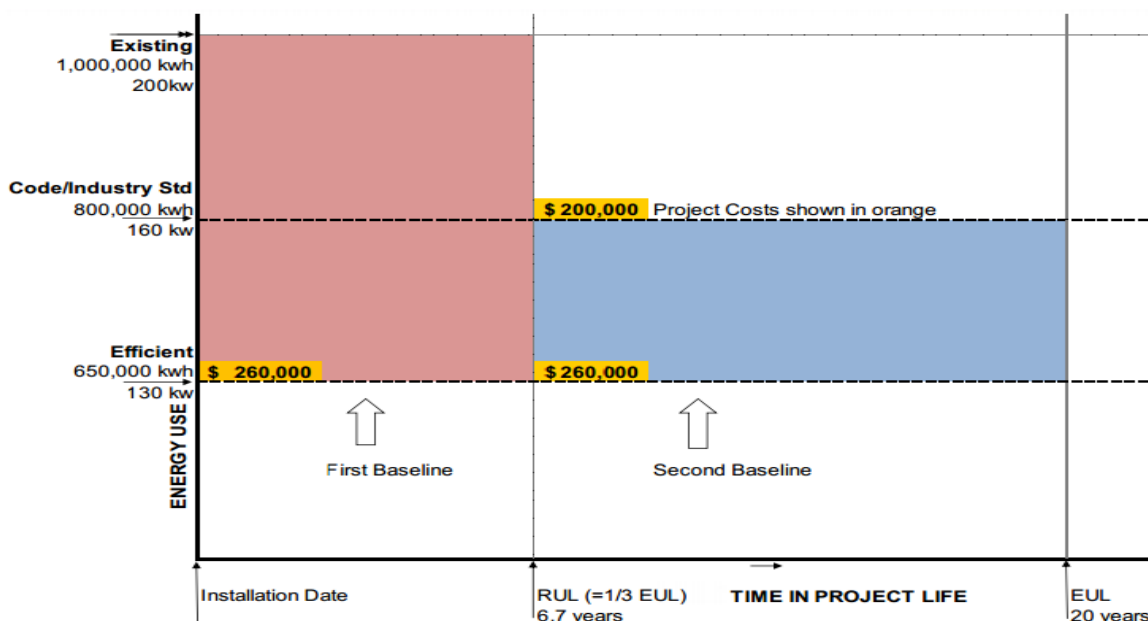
Existing
1,000,000 kwh
200kw

Code/Industry Std
800,000 kwh
160 kw

Efficient
650,000 kwh
130 kw

ENERGY USE

$ 200,000 Project Costs shown in orange

$ 260,000

$ 260,000

First Baseline

Second Baseline

Installation Date

RUL (=1/3 EUL)
6.7 years

TIME IN PROJECT LIFE

EUL
20 years